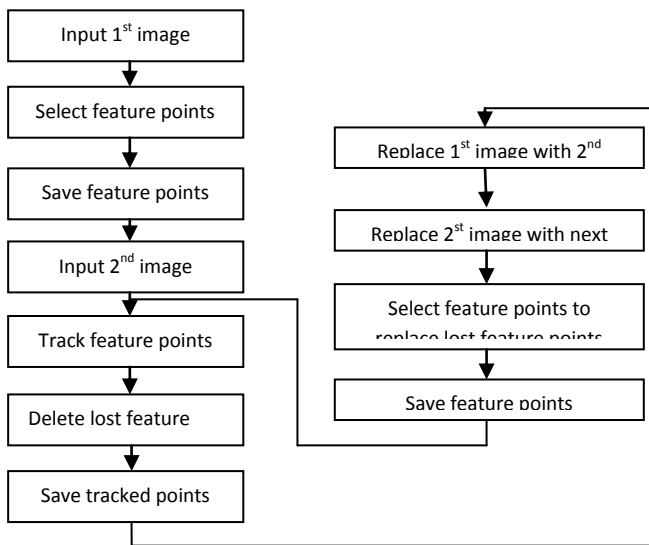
Input $1^{st}$ image

Select feature points

Save feature points

Input $2^{nd}$ image

Track feature points

Delete lost feature

Save tracked points

Replace $1^{st}$ image with $2^{nd}$

Replace $2^{st}$ image with next

Select feature points to replace lost feature points

Save feature points